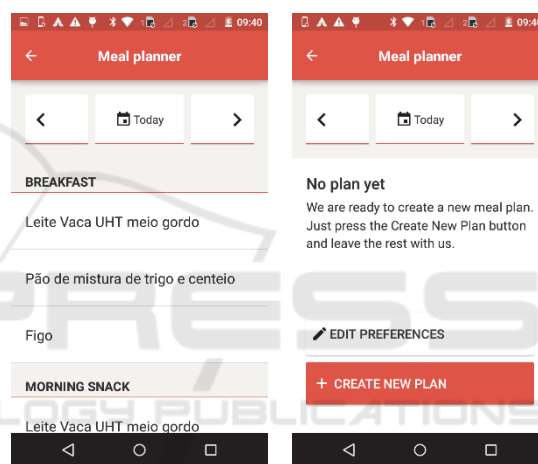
09:40

Meal planner

Today

BREAKFAST

Leite Vaca UHT meio gordo

Pão de mistura de trigo e centeio

Figo

MORNING SNACK

Leite Vaca UHT meio gordo

09:40

Meal planner

Today

No plan yet

We are ready to create a new meal plan. Just press the Create New Plan button and leave the rest with us.

EDIT PREFERENCES

+ CREATE NEW PLAN

PRESS
LOGY PUBLICATIONS